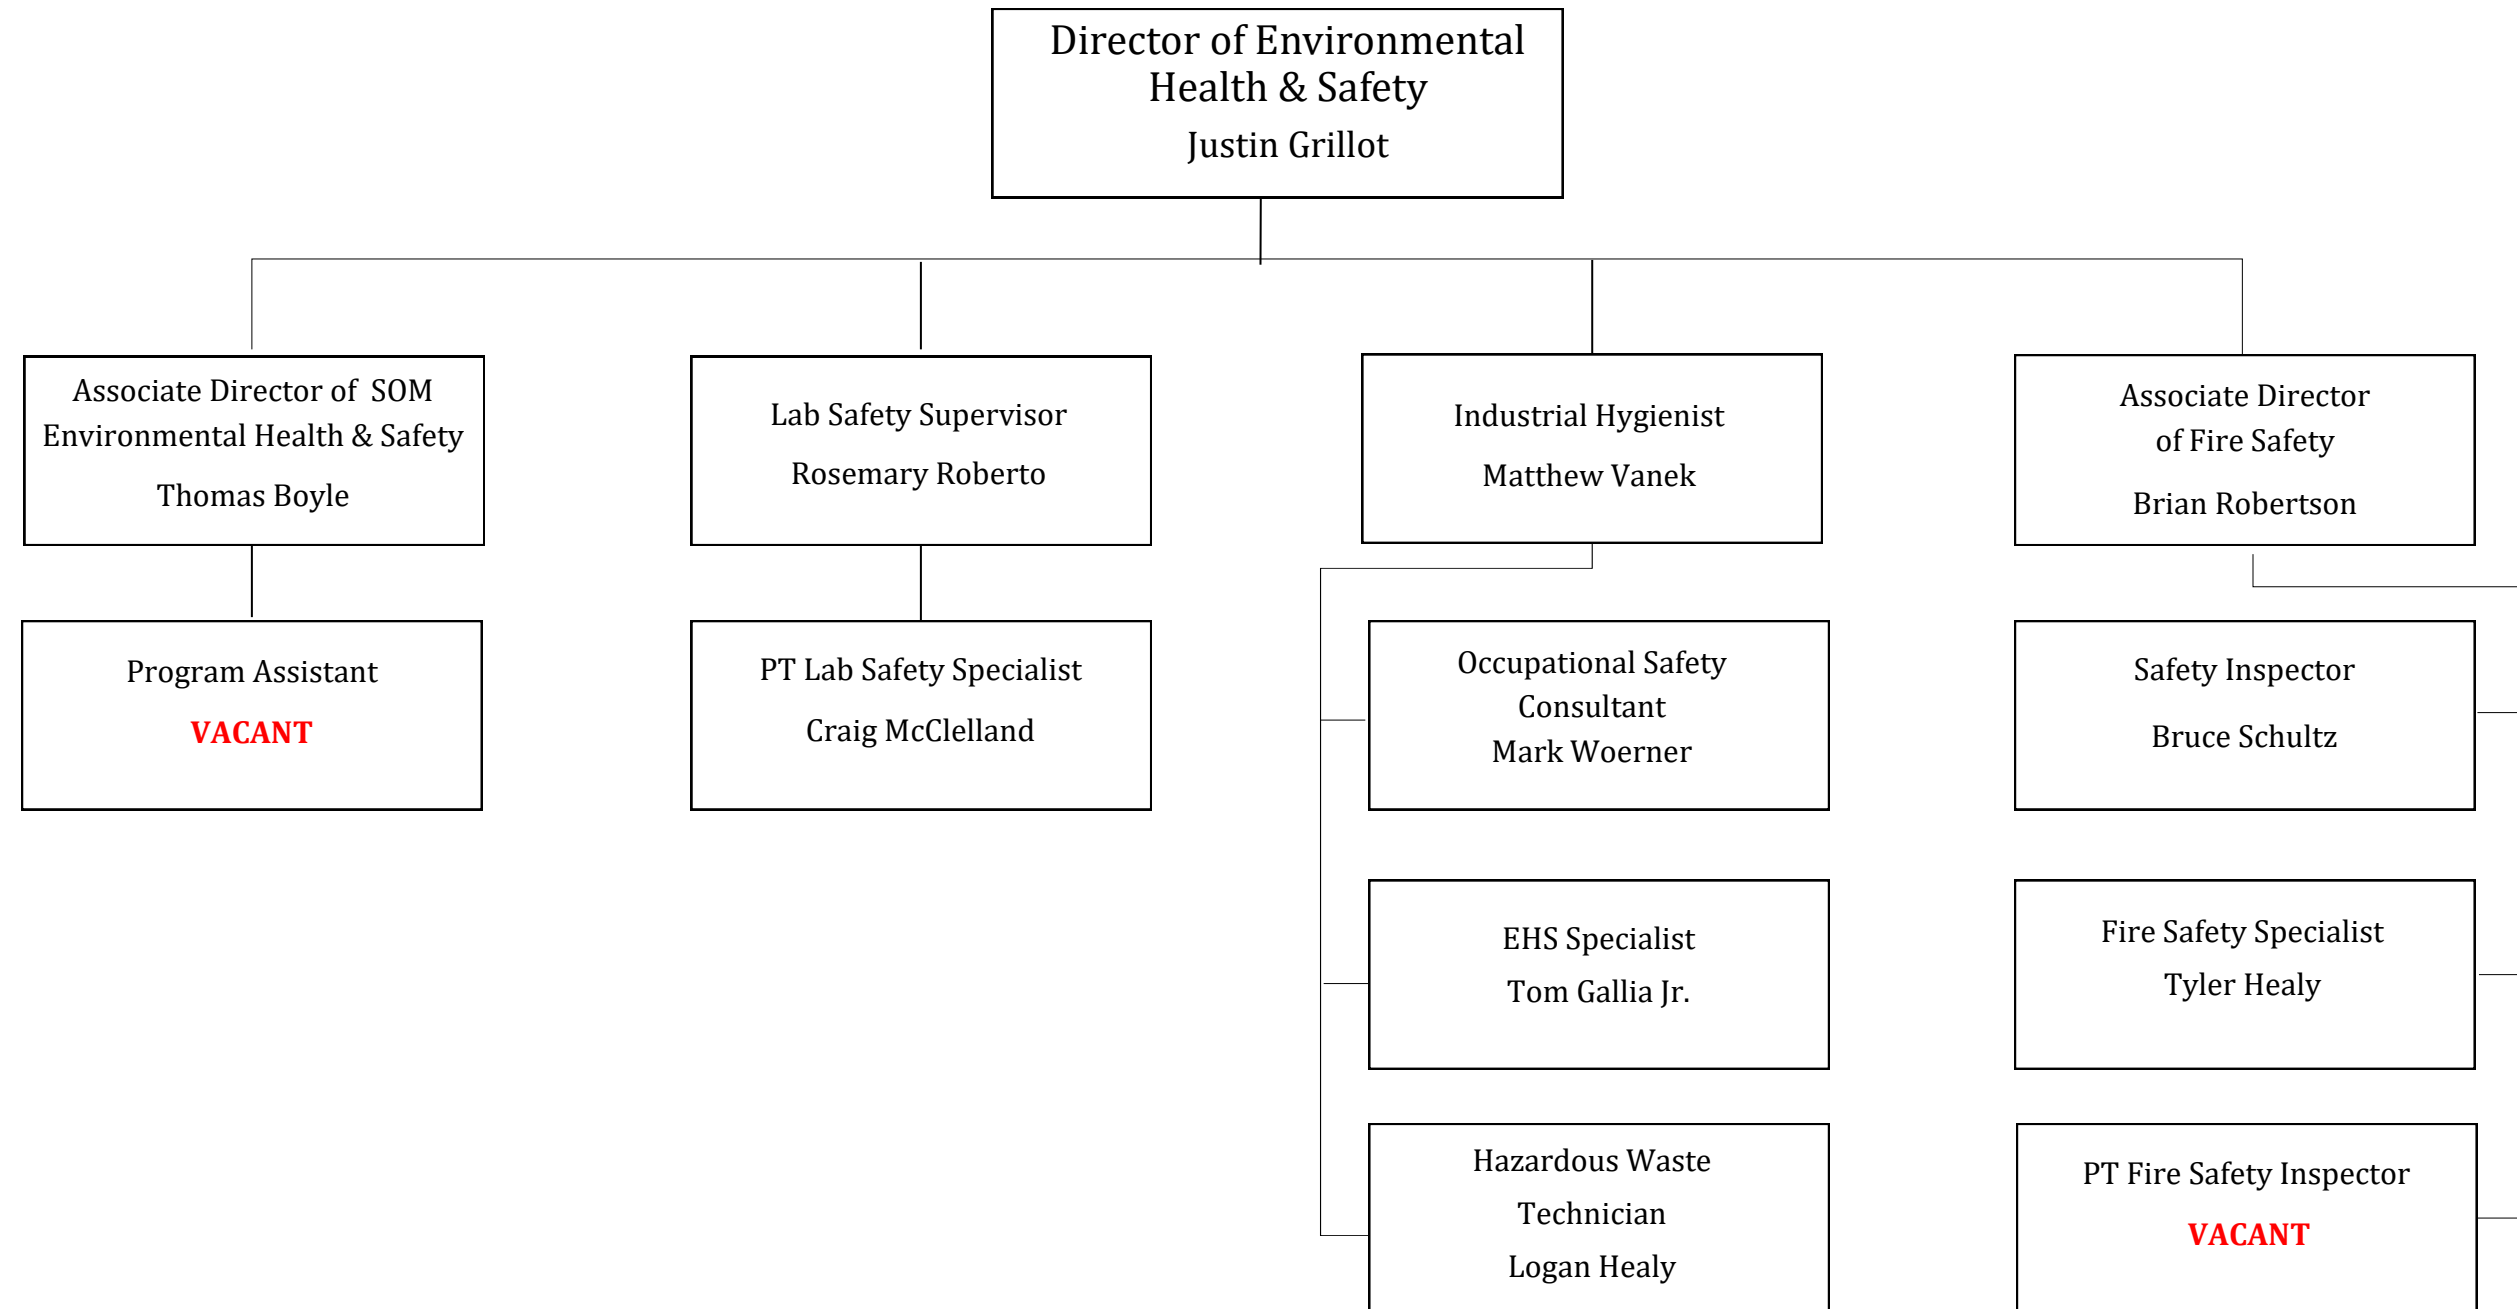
Director of Environmental Health & Safety
Justin Grillot

Associate Director of SOM Environmental Health & Safety
Thomas Boyle

Lab Safety Supervisor
Rosemary Roberto

Industrial Hygienist
Matthew Vanek

Associate Director of Fire Safety
Brian Robertson

Program Assistant
VACANT

PT Lab Safety Specialist
Craig McClelland

Occupational Safety Consultant
Mark Woerner

Safety Inspector
Bruce Schultz

EHS Specialist
Tom Gallia Jr.

Fire Safety Specialist
Tyler Healy

Hazardous Waste Technician
Logan Healy

PT Fire Safety Inspector
VACANT